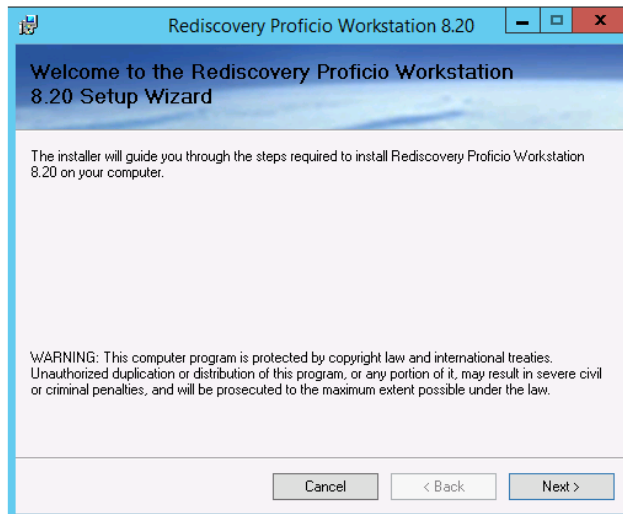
Rediscovery Proficio Workstation 8.20

Welcome to the Rediscovery Proficio Workstation 8.20 Setup Wizard

The installer will guide you through the steps required to install Rediscovery Proficio Workstation 8.20 on your computer.

WARNING: This computer program is protected by copyright law and international treaties. Unauthorized duplication or distribution of this program, or any portion of it, may result in severe civil or criminal penalties, and will be prosecuted to the maximum extent possible under the law.

Cancel
< Back
Next >